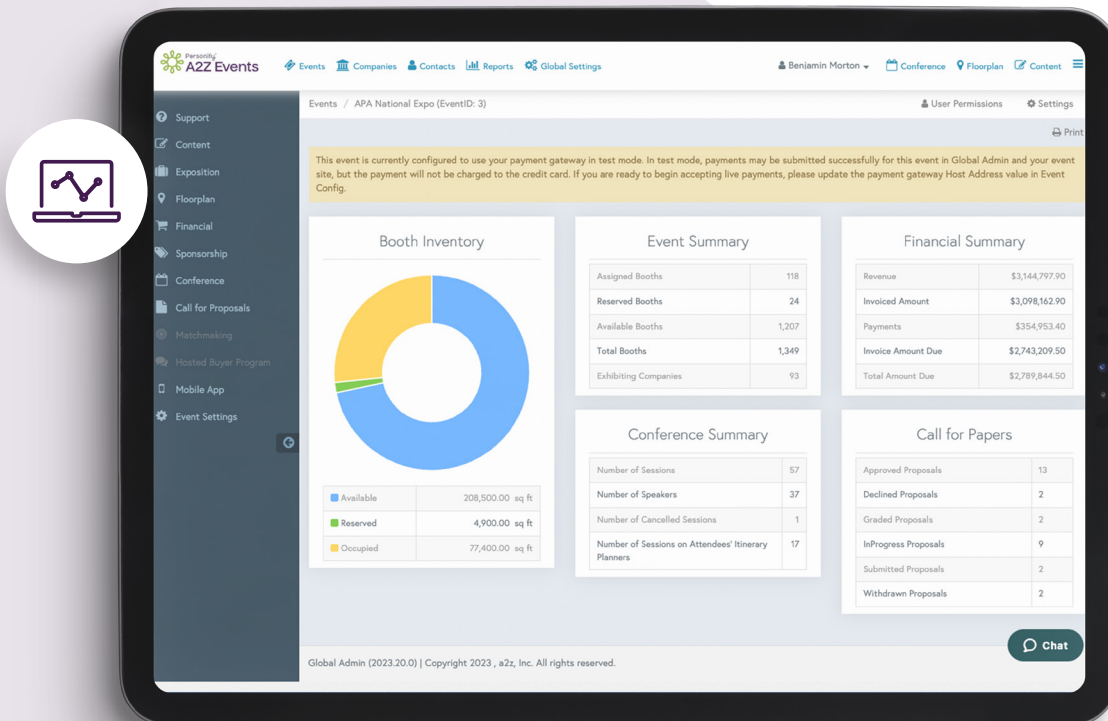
Personify A2Z Events

Events Companies Contacts Reports Global Settings

Benjamin Morton Conference Floorplan Content

Support
Content
Exposition
Floorplan
Financial
Sponsorship
Conference
Call for Proposals
Matchmaking
Hosted Buyer Program
Mobile App
Event Settings

Events / APA National Expo (EventID: 3)

User Permissions Settings

Print

This event is currently configured to use your payment gateway in test mode. In test mode, payments may be submitted successfully for this event in Global Admin and your event site, but the payment will not be charged to the credit card. If you are ready to begin accepting live payments, please update the payment gateway Host Address value in Event Config.

Booth Inventory

| | | |
|---|---|---|
| Available | 208,500.00 | sq ft |
| Reserved | 4,900.00 | sq ft |
| Occupied | 77,400.00 | sq ft |

Event Summary

| | |
|---|---|
| Assigned Booths | 118 |
| Reserved Booths | 24 |
| Available Booths | 1,207 |
| Total Booths | 1,349 |
| Exhibiting Companies | 93 |

Financial Summary

| | |
|---|---|
| Revenue | $3,144,797.90 |
| Invoiced Amount | $3,098,162.90 |
| Payments | $354,953.40 |
| Invoice Amount Due | $2,743,209.50 |
| Total Amount Due | $2,789,844.50 |

Conference Summary

| | |
|---|---|
| Number of Sessions | 57 |
| Number of Speakers | 37 |
| Number of Cancelled Sessions | 1 |
| Number of Sessions on Attendees' Itinerary Planners | 17 |

Call for Papers

| | |
|---|---|
| Approved Proposals | 13 |
| Declined Proposals | 2 |
| Graded Proposals | 2 |
| InProgress Proposals | 9 |
| Submitted Proposals | 2 |
| Withdrawn Proposals | 2 |

Chat

Global Admin (2023.20.0) | Copyright 2023 , a2z, Inc. All rights reserved.